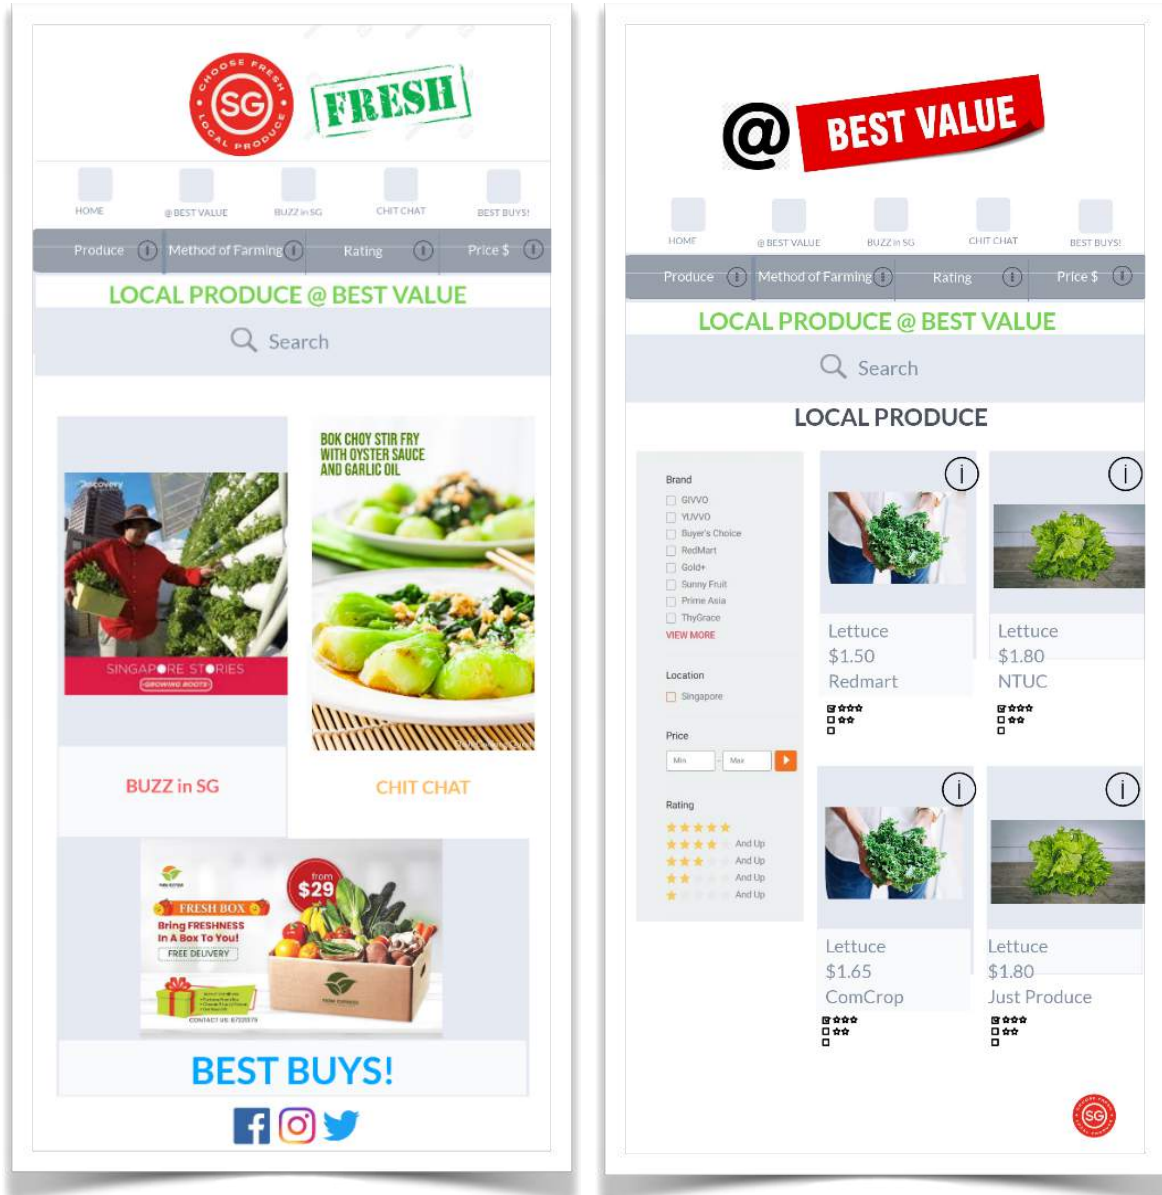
CHOOSE FRESH SG LOCAL PRODUCE

FRESH

HOME @BEST VALUE BUZZ in SG CHIT CHAT BEST BUYS!

Produce (i) Method of Farming (i) Rating (i) Price $ (i)

LOCAL PRODUCE @ BEST VALUE

Search

Discovery

SINGAPORE STORIES

GROWING ROOTS

BOK CHOY STIR FRY WITH OYSTER SAUCE AND GARLIC OIL

BUZZ in SG

CHIT CHAT

FRESH BOX

Bring FRESHNESS In A Box To You!

FREE DELIVERY

from $29

CONTACT US: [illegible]

BEST BUYS!

@ BEST VALUE

HOME @BEST VALUE BUZZ in SG CHIT CHAT BEST BUYS!

Produce (i) Method of Farming (i) Rating (i) Price $ (i)

LOCAL PRODUCE @ BEST VALUE

Search

LOCAL PRODUCE

Brand
GIVVO
YUVVO
Buyer's Choice
RedMart
Gold+
Sunny Fruit
Prime Asia
ThyGrace
VIEW MORE

Location
Singapore

Price
Min - Max

Rating
And Up
And Up
And Up
And Up

(i)
Lettuce
$1.50
Redmart

(i)
Lettuce
$1.80
NTUC

(i)
Lettuce
$1.65
ComCrop

(i)
Lettuce
$1.80
Just Produce

SG